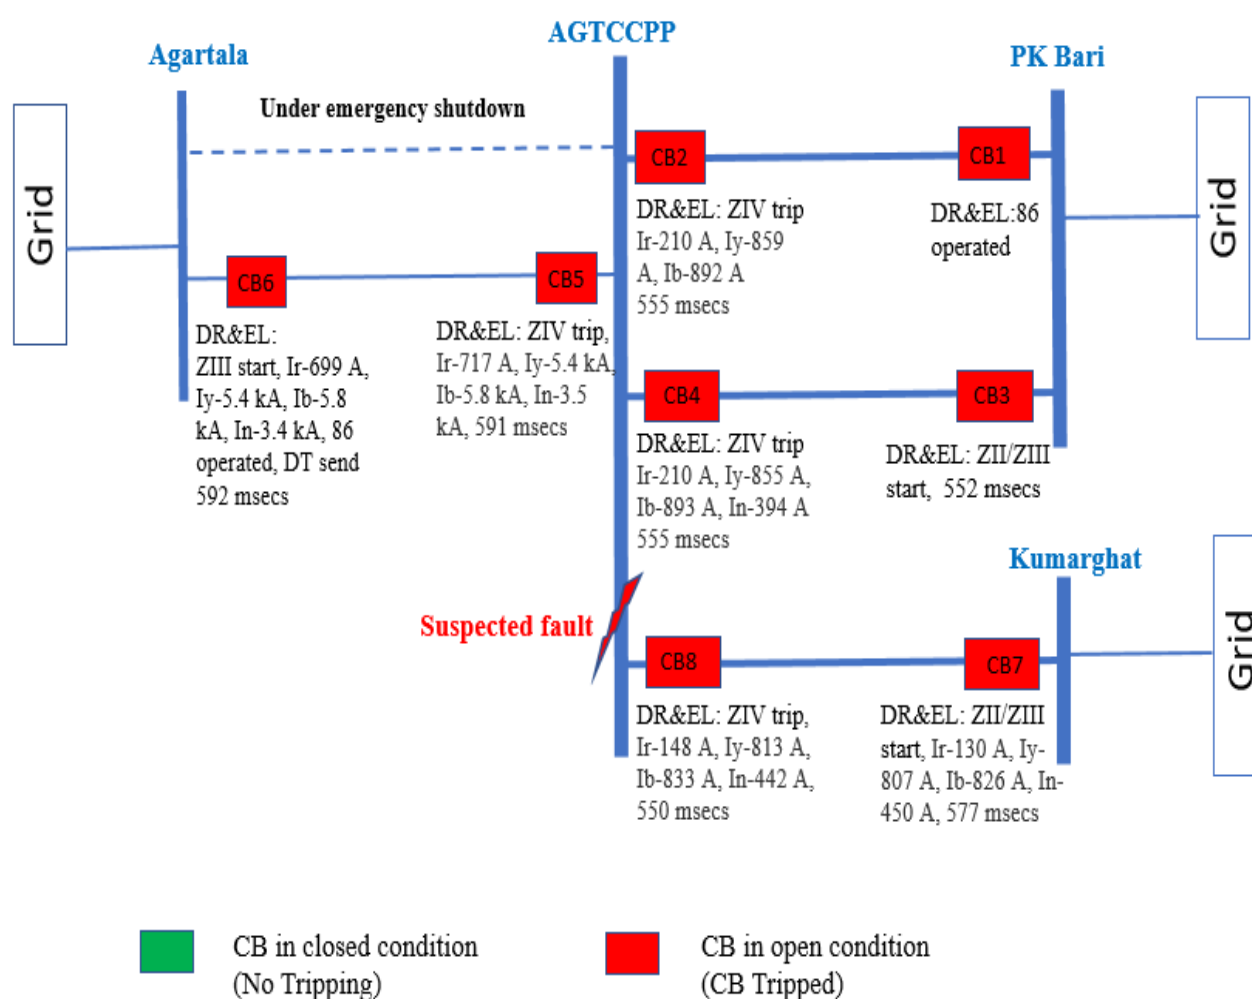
AGTCCPP

Agartala

PK Bari

Grid

Under emergency shutdown

CB2

CB1

Grid

DR&EL: ZIV trip Ir-210 A, Iy-859 A, Ib-892 A 555 msecs

DR&EL:86 operated

CB6

CB5

DR&EL: ZIII start, Ir-699 A, Iy-5.4 kA, Ib-5.8 kA, In-3.4 kA, 86 operated, DT send 592 msecs

DR&EL: ZIV trip, Ir-717 A, Iy-5.4 kA, Ib-5.8 kA, In-3.5 kA, 591 msecs

CB4

CB3

DR&EL: ZIV trip Ir-210 A, Iy-855 A, Ib-893 A, In-394 A 555 msecs

DR&EL: ZII/ZIII start, 552 msecs

Kumarghat

Grid

Suspected fault

CB8

CB7

DR&EL: ZIV trip, Ir-148 A, Iy-813 A, Ib-833 A, In-442 A, 550 msecs

DR&EL: ZII/ZIII start, Ir-130 A, Iy-807 A, Ib-826 A, In-450 A, 577 msecs

CB in closed condition (No Tripping)

CB in open condition (CB Tripped)